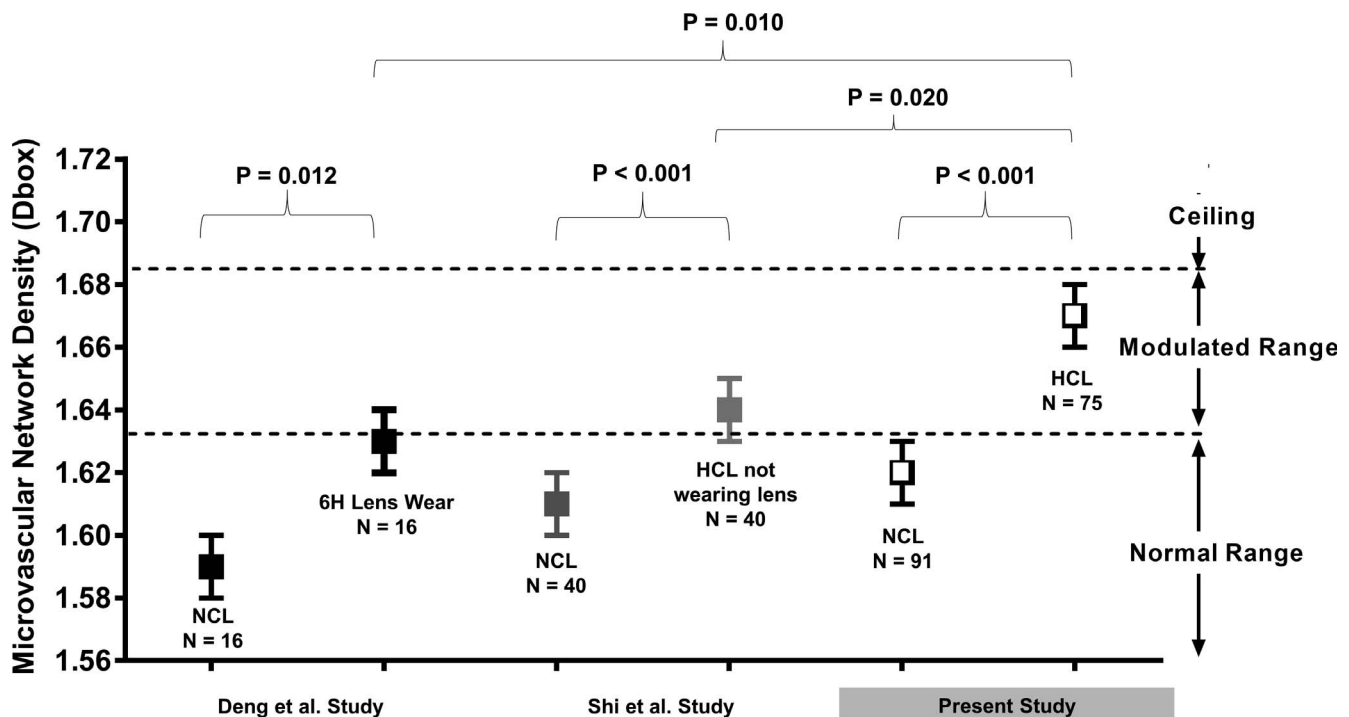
P = 0.010

P = 0.020

Microvascular Network Density (Dbox)

1.72
1.70
1.68
1.66
1.64
1.62
1.60
1.58
1.56

P = 0.012

P < 0.001

P < 0.001

Ceiling

Modulated Range

Normal Range

NCL
N = 16

6H Lens Wear
N = 16

NCL
N = 40

HCL not wearing lens
N = 40

NCL
N = 91

HCL
N = 75

Deng et al. Study

Shi et al. Study

Present Study